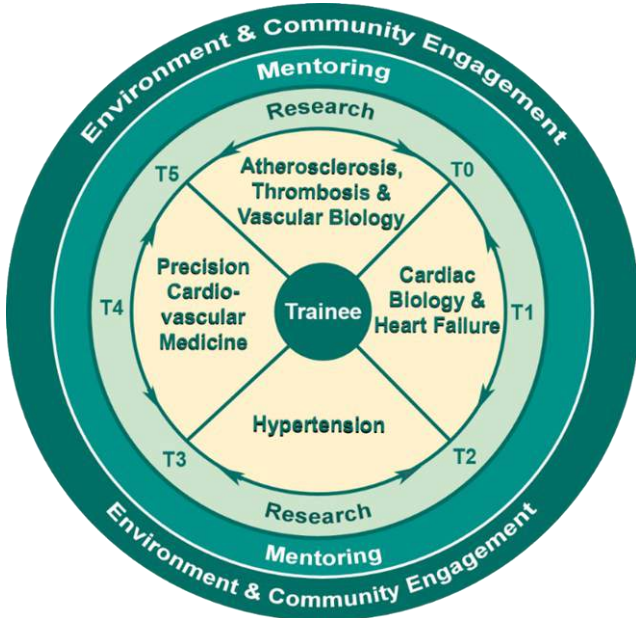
Environment & Community Engagement
Mentoring
Research
T5
Atherosclerosis, Thrombosis & Vascular Biology
T0
Precision Cardio-vascular Medicine
Trainee
Cardiac Biology & Heart Failure
T4
T1
Hypertension
T3
T2
Research
Mentoring
Environment & Community Engagement